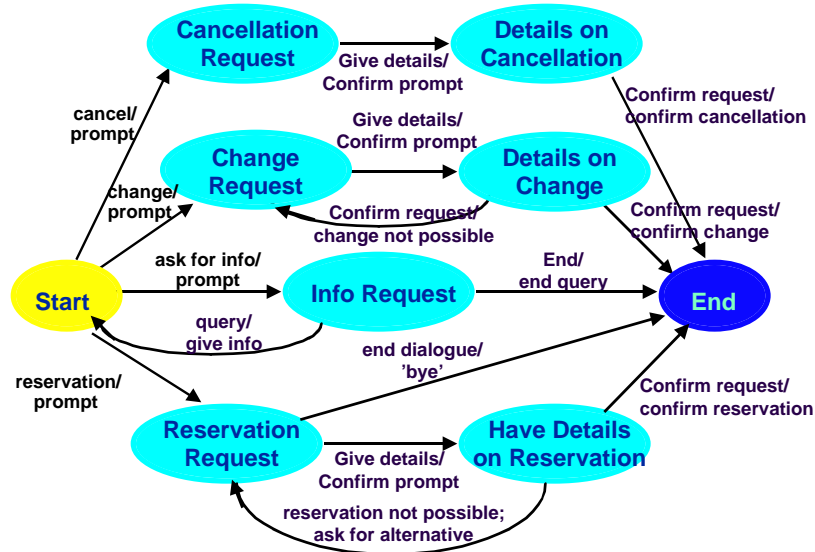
Cancellation Request

Give details/ Confirm prompt

Details on Cancellation

cancel/ prompt

Confirm request/ confirm cancellation

Give details/ Confirm prompt

Change Request

Details on Change

change/ prompt

Confirm request/ change not possible

Confirm request/ confirm change

ask for info/ prompt

End/ end query

Start

Info Request

End

query/ give info

end dialogue/ 'bye'

reservation/ prompt

Confirm request/ confirm reservation

Reservation Request

Have Details on Reservation

Give details/ Confirm prompt

reservation not possible; ask for alternative